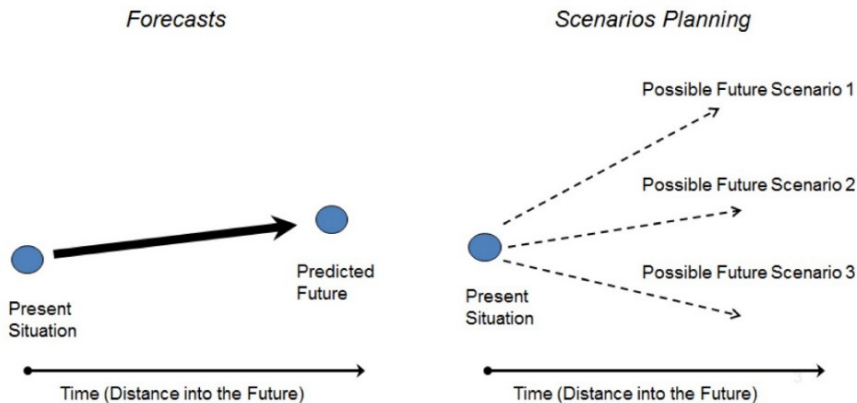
Forecasts

Scenarios Planning

Predicted Future

Present Situation

Time (Distance into the Future)

Possible Future Scenario 1

Possible Future Scenario 2

Possible Future Scenario 3

Present Situation

Time (Distance into the Future)